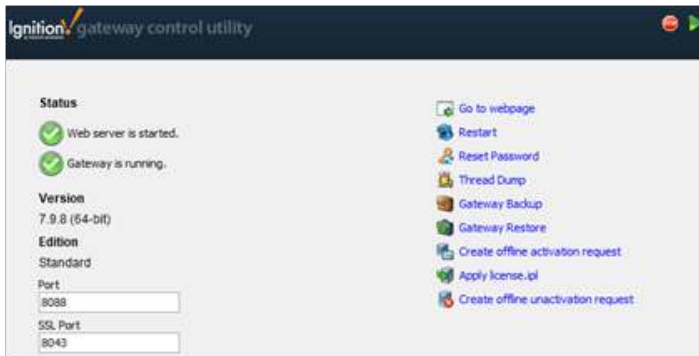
Ignition! gateway control utility

Status

Web server is started.

Gateway is running.

Version

7.9.8 (64-bit)

Edition

Standard

Port

8088

SSL Port

8043

Go to webpage

Restart

Reset Password

Thread Dump

Gateway Backup

Gateway Restore

Create offline activation request

Apply license.ipl

Create offline unactivation request